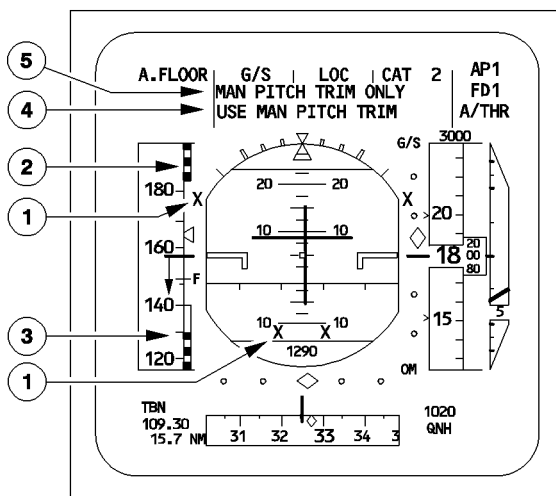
5
4
2
1
3
1

A.FLOOR | G/S | LOC | CAT 2 | AP1
MAN PITCH TRIM ONLY
USE MAN PITCH TRIM
FD1
A/THR

180
X
160
F
140
120

20 20
10 10
10 X X 10
1290

X
G/S
3000
20
20
00
80
18
15
5
OM

TBN
109.30
15.7 NM
31 32 33 34 3
1020
QNH